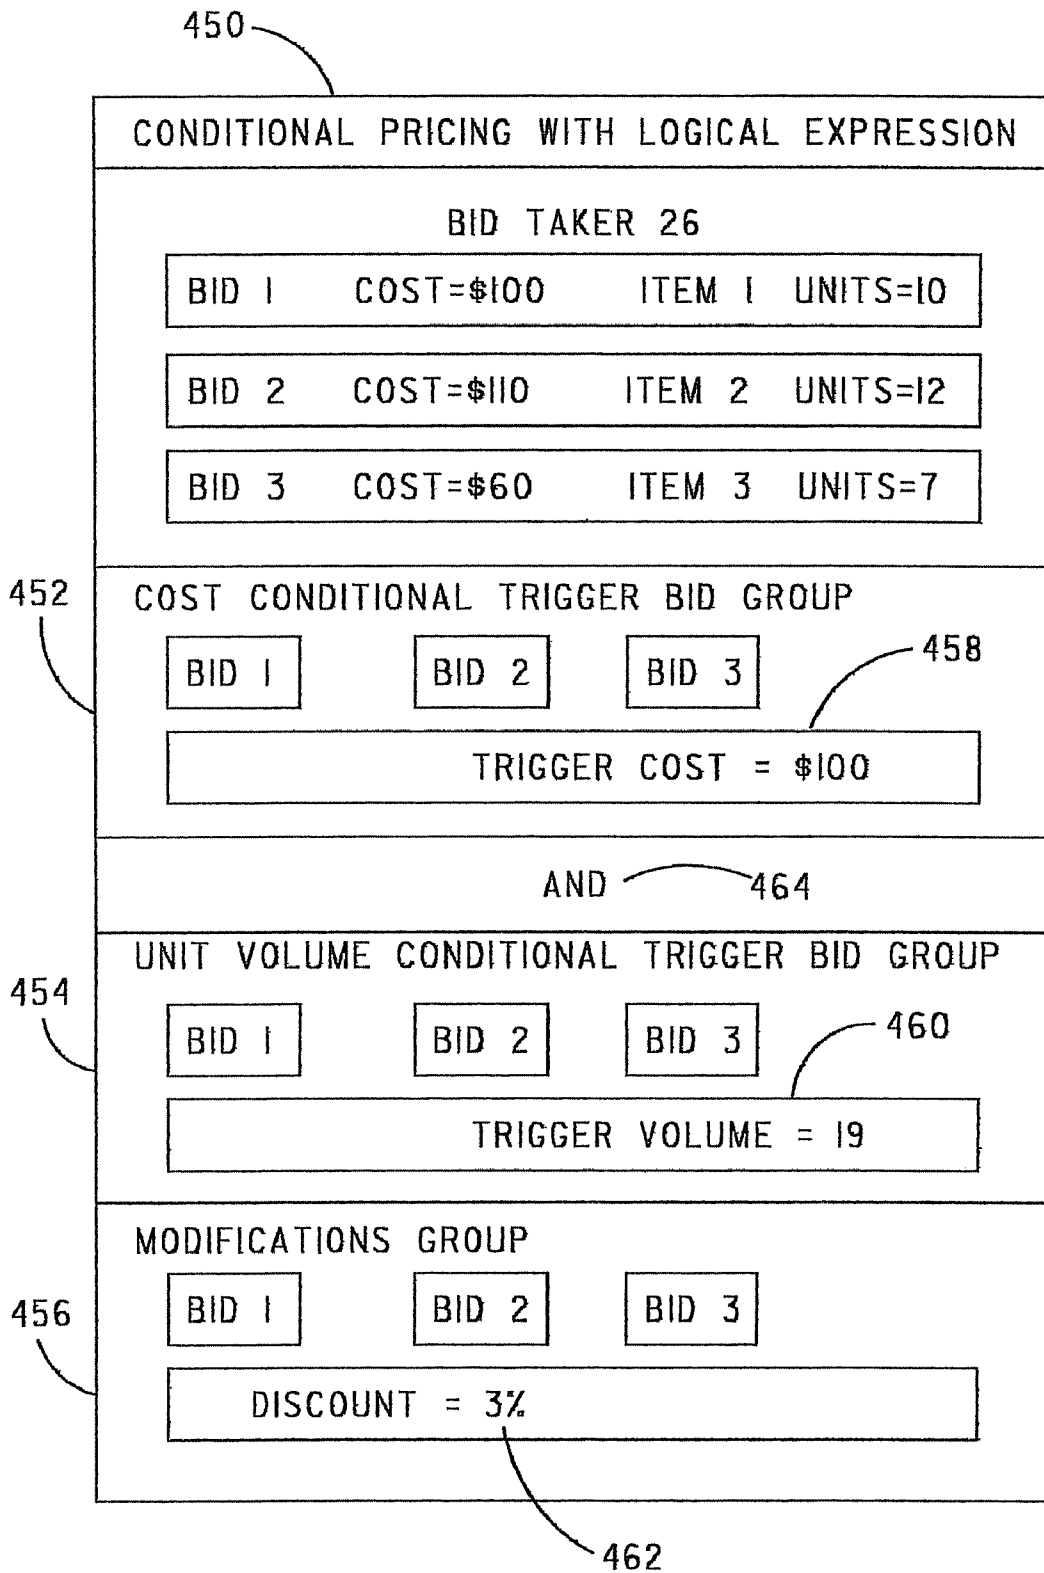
450

CONDITIONAL PRICING WITH LOGICAL EXPRESSION

BID TAKER 26

BID 1 COST=\$100 ITEM 1 UNITS=10

BID 2 COST=\$110 ITEM 2 UNITS=12

BID 3 COST=\$60 ITEM 3 UNITS=7

452

COST CONDITIONAL TRIGGER BID GROUP

BID 1 BID 2 BID 3

458

TRIGGER COST = \$100

AND 464

UNIT VOLUME CONDITIONAL TRIGGER BID GROUP

454

BID 1 BID 2 BID 3

460

TRIGGER VOLUME = 19

MODIFICATIONS GROUP

456

BID 1 BID 2 BID 3

DISCOUNT = 3%

462